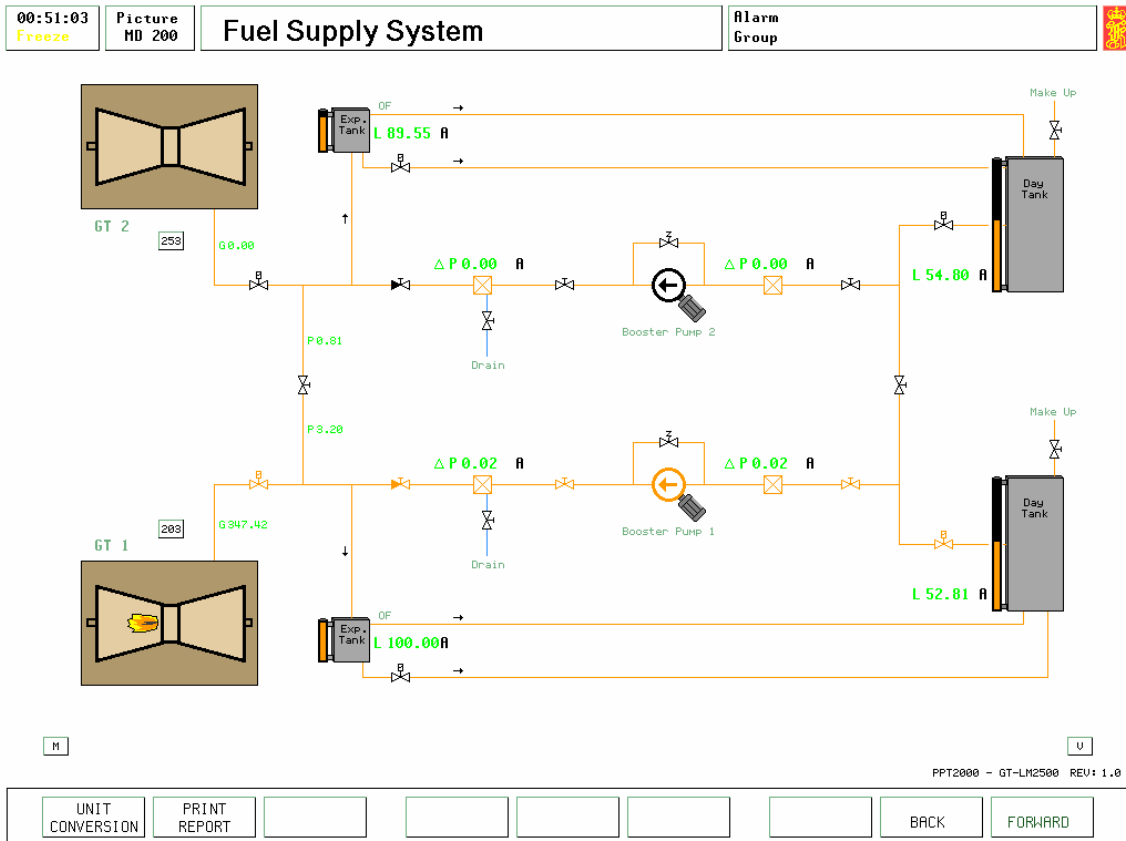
00:51:03
Freeze

Picture
MD 200

Fuel Supply System

Alarm
Group

OF

Exp. Tank

L 89.55 A

Make Up

Day Tank

GT 2

253

G0.00

$\triangle$P 0.00 A

$\triangle$P 0.00 A

L 54.80 A

Booster Pump 2

Drain

P0.81

P3.20

$\triangle$P 0.02 A

$\triangle$P 0.02 A

Make Up

Day Tank

Booster Pump 1

203

G347.42

GT 1

Drain

L 52.81 A

OF

Exp. Tank

L 100.00A

M

V

PPT2000 - GT-LM2500 REV: 1.0

UNIT CONVERSION

PRINT REPORT

BACK

FORWARD